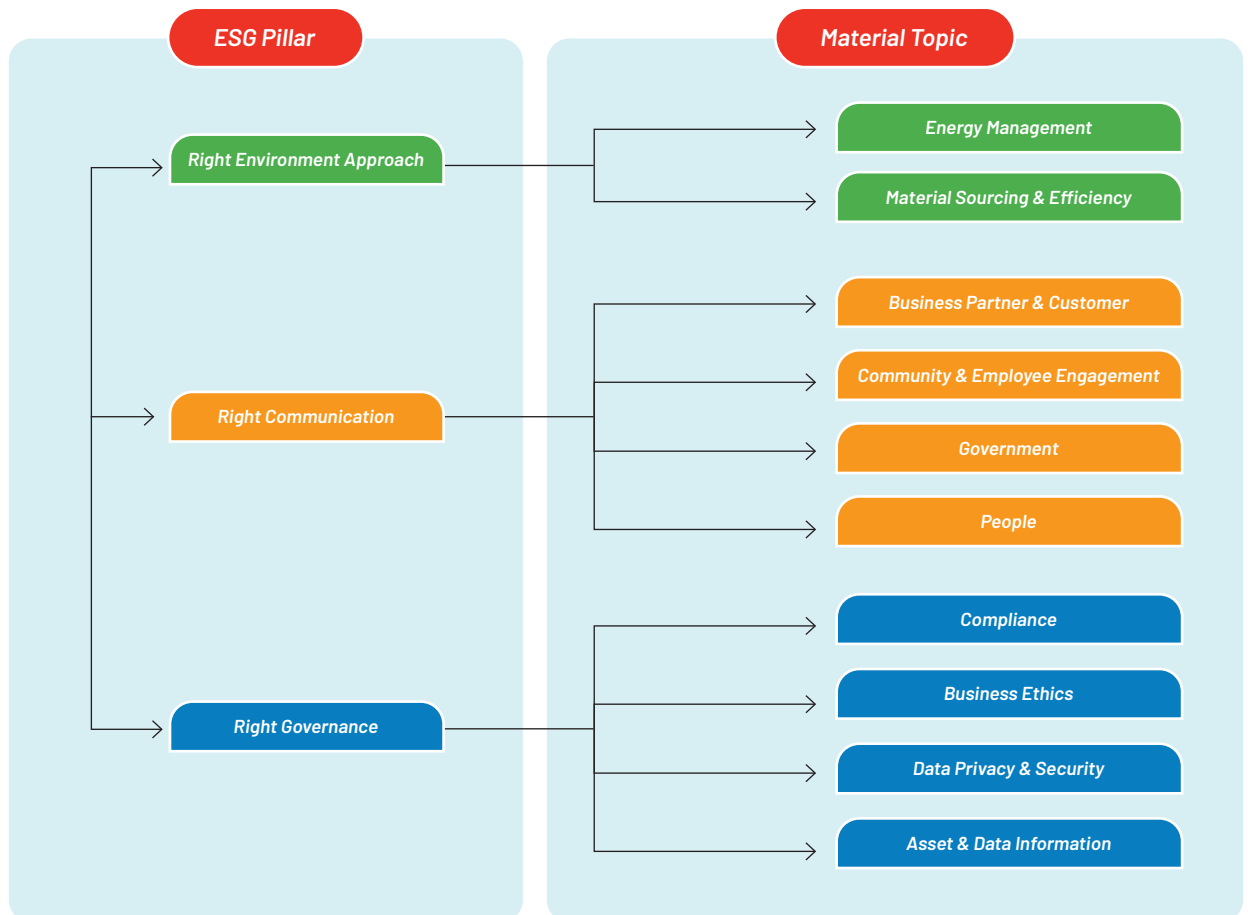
ESG Pillar

Material Topic

Right Environment Approach

Energy Management

Material Sourcing & Efficiency

Right Communication

Business Partner & Customer

Community & Employee Engagement

Government

People

Right Governance

Compliance

Business Ethics

Data Privacy & Security

Asset & Data Information